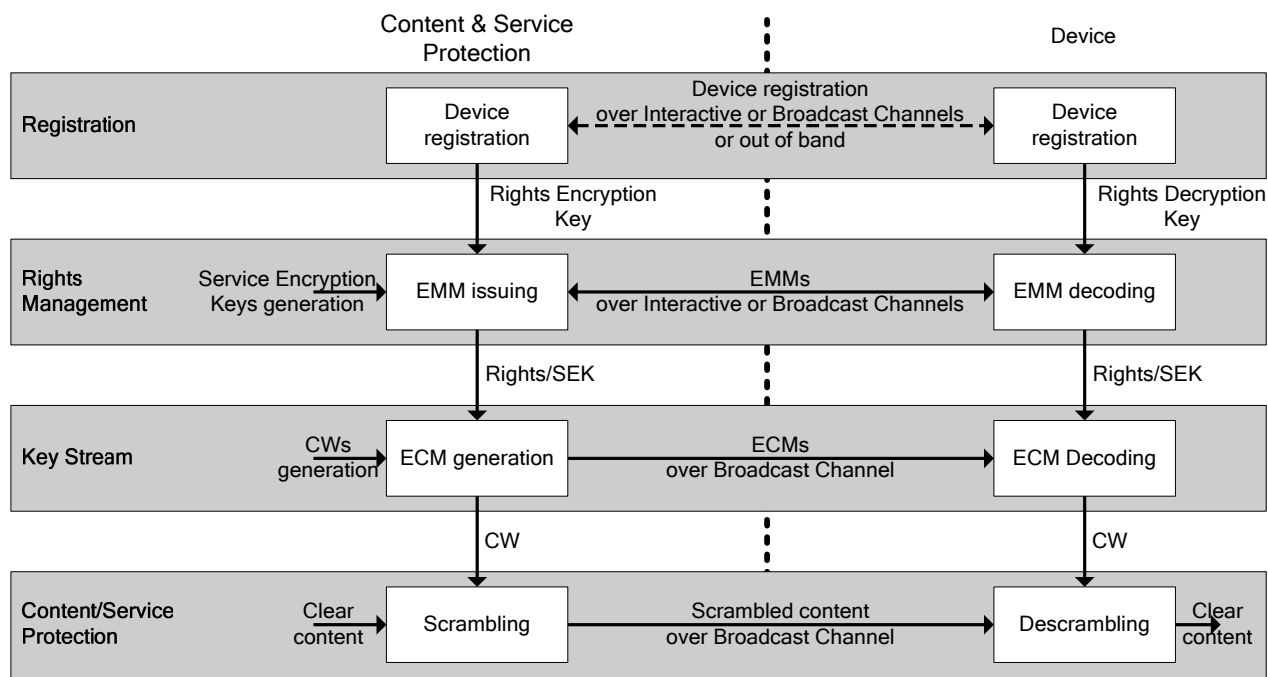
Content & Service Protection

Device

Registration

Device registration

Device registration over Interactive or Broadcast Channels or out of band

Device registration

Rights Encryption Key

Rights Decryption Key

Rights Management

Service Encryption Keys generation

EMM issuing

EMMs over Interactive or Broadcast Channels

EMM decoding

Rights/SEK

Rights/SEK

Key Stream

CWs generation

ECM generation

ECMs over Broadcast Channel

ECM Decoding

CW

CW

Content/Service Protection

Clear content

Scrambling

Scrambled content over Broadcast Channel

Descrambling

Clear content